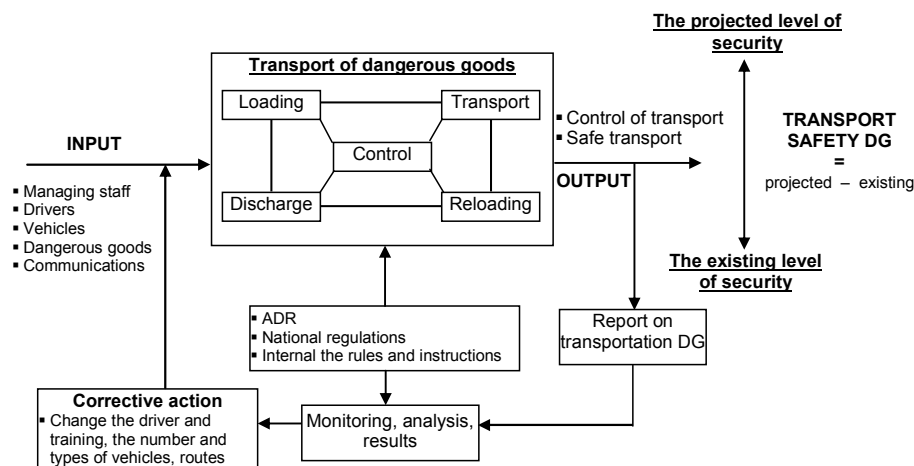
The projected level of security

Transport of dangerous goods

Loading

Transport

Control

Discharge

Reloading

INPUT

▪ Managing staff
▪ Drivers
▪ Vehicles
▪ Dangerous goods
▪ Communications

▪ Control of transport
▪ Safe transport

OUTPUT

TRANSPORT SAFETY DG
=
projected – existing

The existing level of security

▪ ADR
▪ National regulations
▪ Internal the rules and instructions

Report on transportation DG

Corrective action
▪ Change the driver and training, the number and types of vehicles, routes

Monitoring, analysis, results